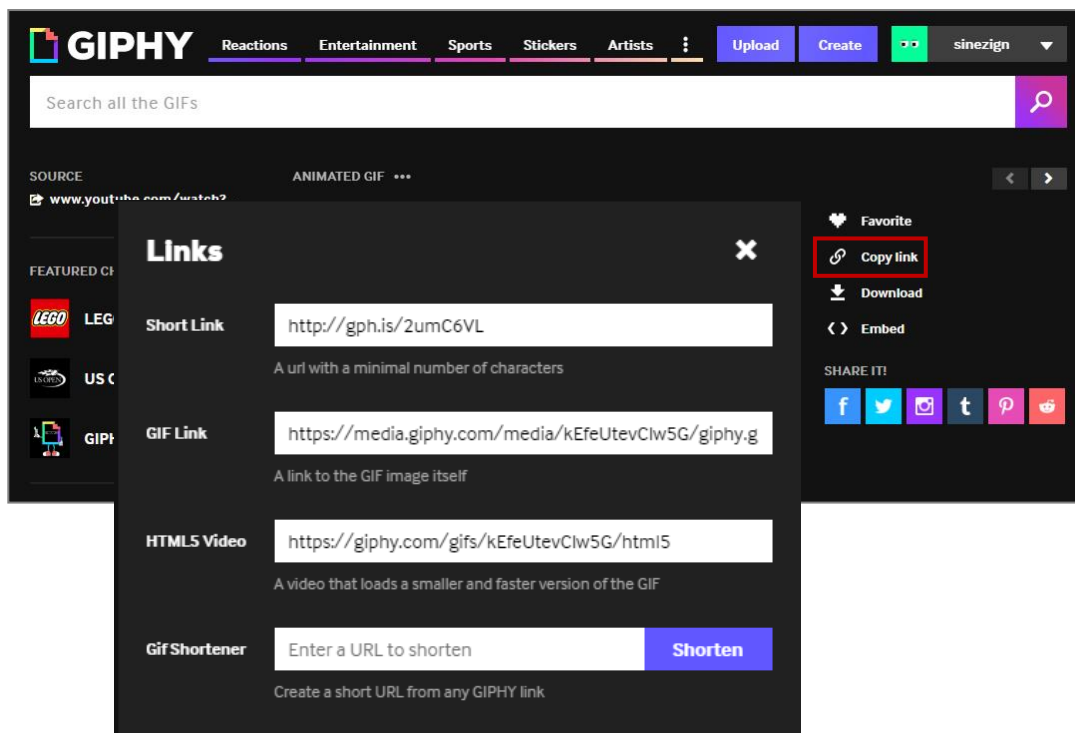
GIPHY Reactions Entertainment Sports Stickers Artists Upload Create sinezign

Search all the GIFs

SOURCE
www.youtube.com/watch?

ANIMATED GIF •••

FEATURED CH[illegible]

LEGO LEG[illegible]

US OPEN US C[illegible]

GIPH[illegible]

Favorite
Copy link
Download
Embed

SHARE IT!

f t

Links

Short Link
http://gph.is/2umC6VL
A url with a minimal number of characters

GIF Link
https://media.giphy.com/media/kEfeUtevClw5G/giphy.g
A link to the GIF image itself

HTML5 Video
https://giphy.com/gifs/kEfeUtevClw5G/html5
A video that loads a smaller and faster version of the GIF

Gif Shortener
Enter a URL to shorten
Shorten
Create a short URL from any GIPHY link